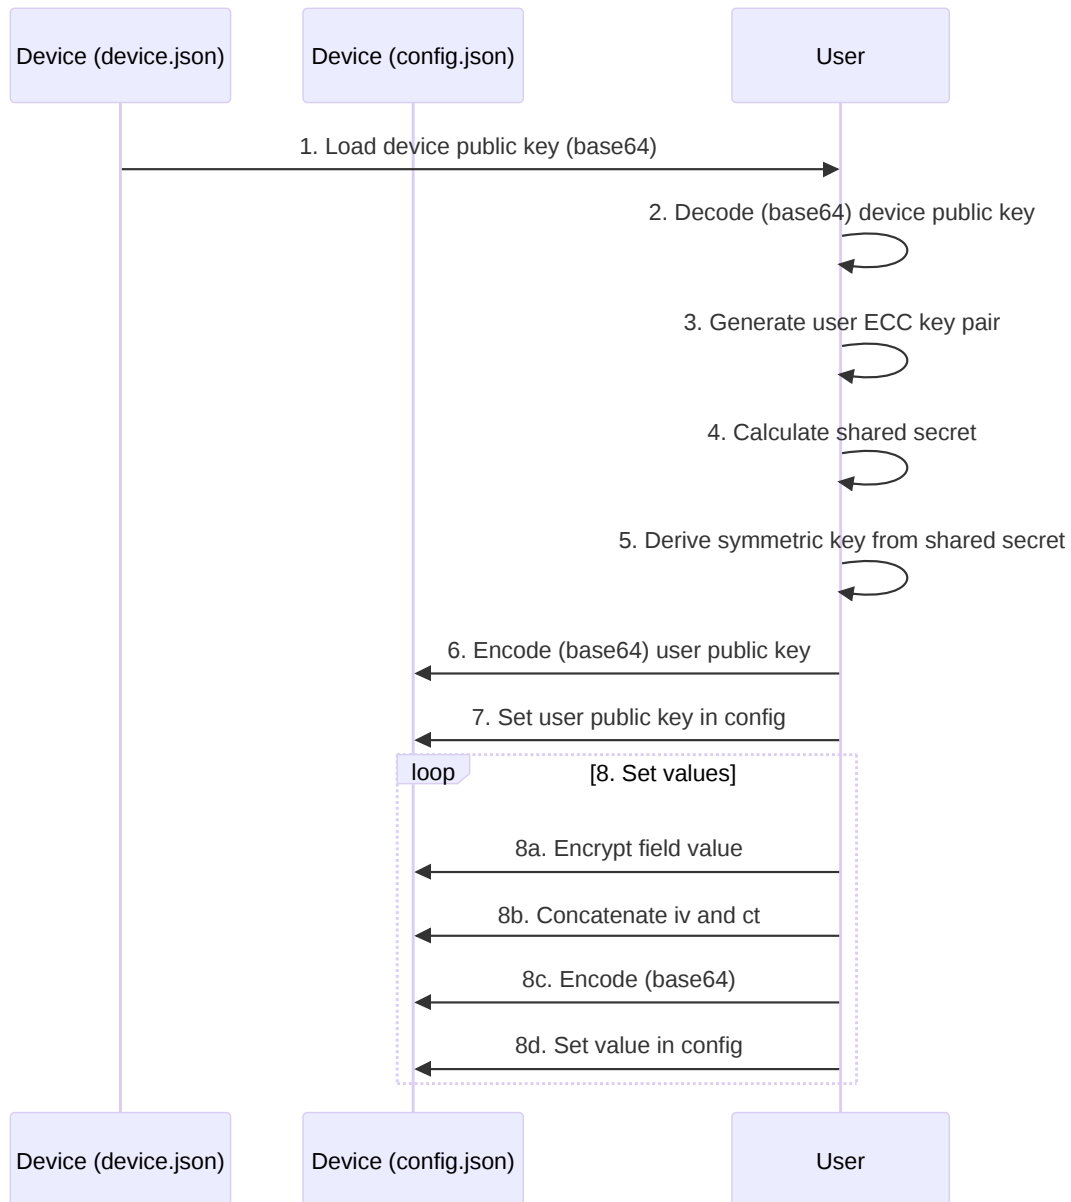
Device (device.json)

Device (config.json)

User

1. Load device public key (base64)

2. Decode (base64) device public key

3. Generate user ECC key pair

4. Calculate shared secret

5. Derive symmetric key from shared secret

6. Encode (base64) user public key

7. Set user public key in config

loop

[8. Set values]

8a. Encrypt field value

8b. Concatenate iv and ct

8c. Encode (base64)

8d. Set value in config

Device (device.json)

Device (config.json)

User